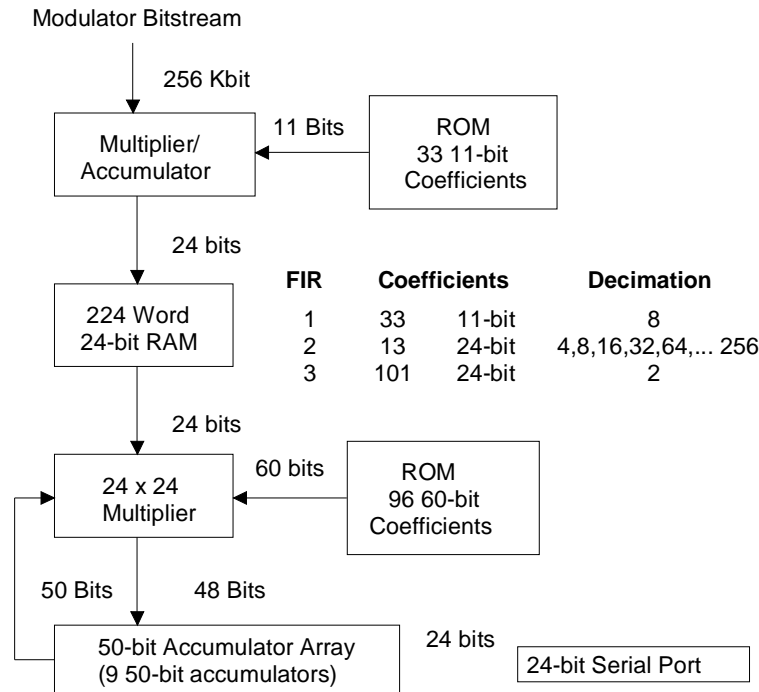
Modulator Bitstream

256 Kbit

Multiplier/ Accumulator

11 Bits

ROM
33 11-bit
Coefficients

24 bits

224 Word
24-bit RAM

| FIR | Coefficients | | Decimation |
|---|---|---|---|
| 1 | 33 | 11-bit | 8 |
| 2 | 13 | 24-bit | 4,8,16,32,64,... 256 |
| 3 | 101 | 24-bit | 2 |

24 bits

24 x 24
Multiplier

60 bits

ROM
96 60-bit
Coefficients

50 Bits

48 Bits

50-bit Accumulator Array
(9 50-bit accumulators)

24 bits

24-bit Serial Port